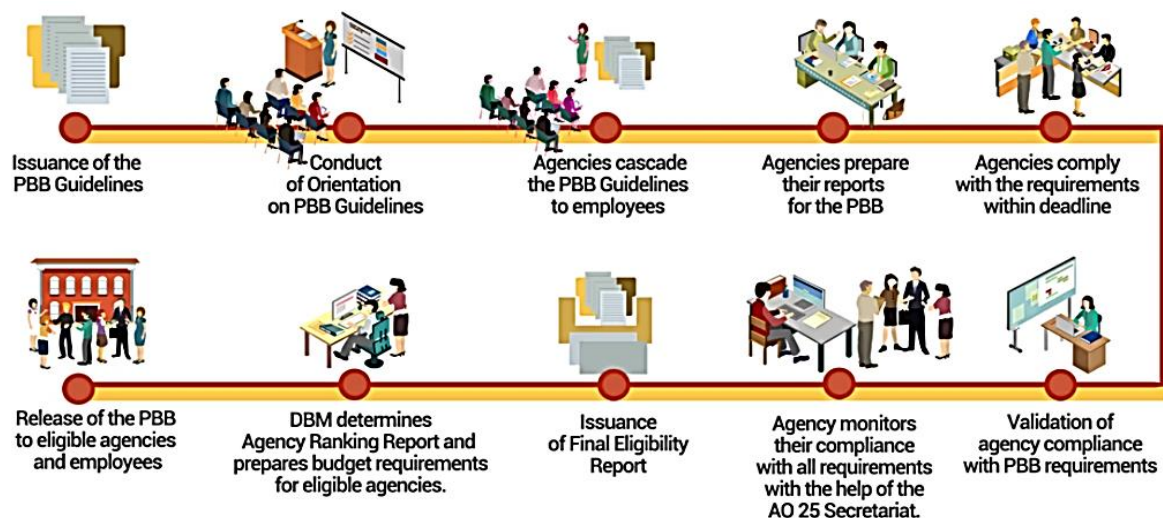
Issuance of the PBB Guidelines

Conduct of Orientation on PBB Guidelines

Agencies cascade the PBB Guidelines to employees

Agencies prepare their reports for the PBB

Agencies comply with the requirements within deadline

Validation of agency compliance with PBB requirements

Agency monitors their compliance with all requirements with the help of the AO 25 Secretariat.

Issuance of Final Eligibility Report

DBM determines Agency Ranking Report and prepares budget requirements for eligible agencies.

Release of the PBB to eligible agencies and employees